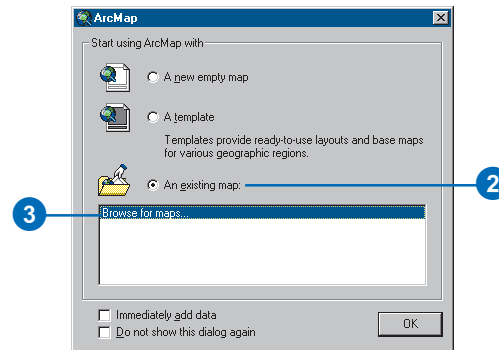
ArcMap

Start using ArcMap with

A new empty map

A template

Templates provide ready-to-use layouts and base maps for various geographic regions.

An existing map:

2

3

Browse for maps...

Immediately add data

Do not show this dialog again

OK